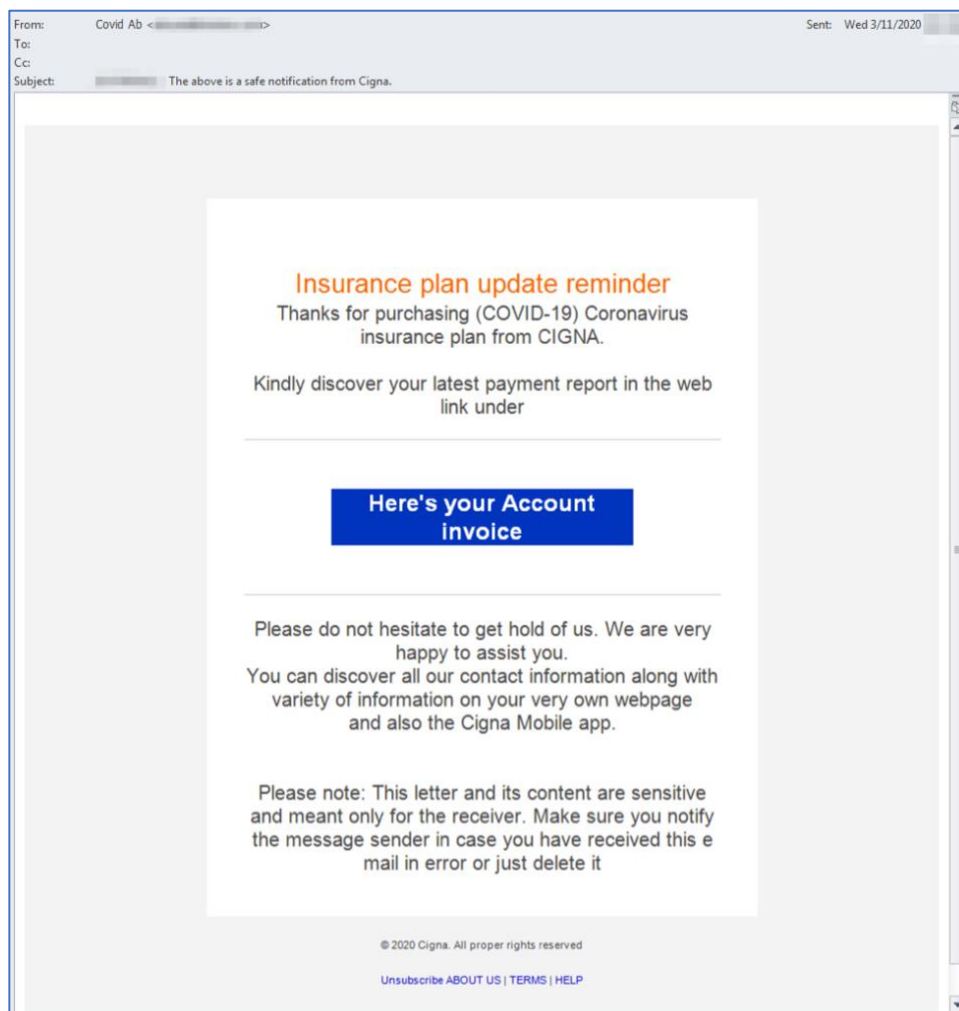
From: Covid Ab <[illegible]>
Sent: Wed 3/11/2020 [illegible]
To:
Cc:
Subject: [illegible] The above is a safe notification from Cigna.

Insurance plan update reminder
Thanks for purchasing (COVID-19) Coronavirus insurance plan from CIGNA.

Kindly discover your latest payment report in the web link under

Here's your Account invoice

Please do not hesitate to get hold of us. We are very happy to assist you.
You can discover all our contact information along with variety of information on your very own webpage and also the Cigna Mobile app.

Please note: This letter and its content are sensitive and meant only for the receiver. Make sure you notify the message sender in case you have received this e mail in error or just delete it

© 2020 Cigna. All proper rights reserved

Unsubscribe ABOUT US | TERMS | HELP